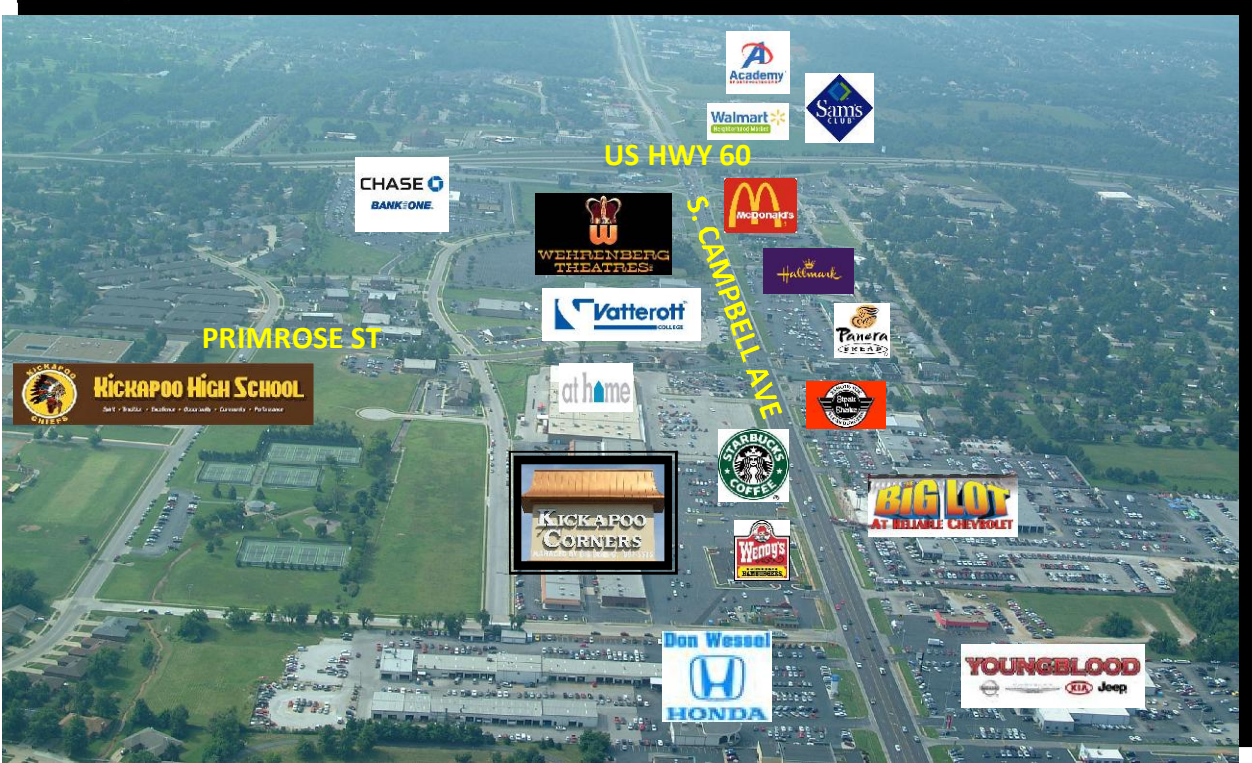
Academy

Walmart Neighborhood Market

Sam's CLUB

US HWY 60

CHASE BANK ONE.

WEHRENBERG THEATRES

McDonald's

S. CAMPBELL AVE

Hallmark

Vatterott COLLEGE

Panera BREAD

PRIMROSE ST

KICKAPOO CHIEFS

KICKAPOO HIGH SCHOOL

Spirit • Tradition • Excellence • Occasionally • Community • Performance

at home

Steak n Shake

STARBUCKS COFFEE

BIG LOT AT RELIABLE CHEVROLET

KICKAPOO CORNERS

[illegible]

Wendy's HAMBURGERS

Don Wessel HONDA

YOUNGBLOOD

KIA Jeep